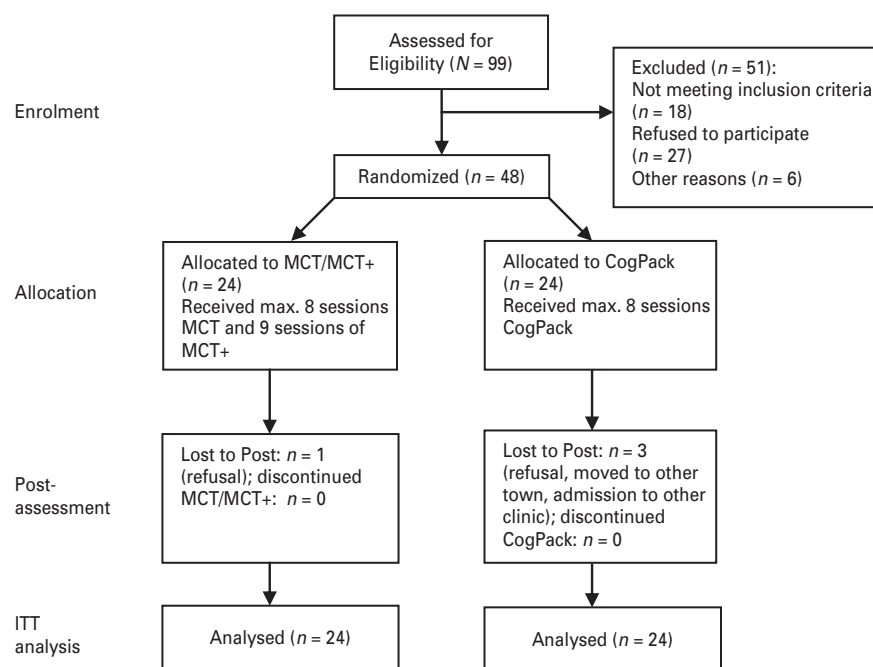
Enrolment

Assessed for Eligibility ($N = 99$)

Excluded ($n = 51$): Not meeting inclusion criteria ($n = 18$) Refused to participate ($n = 27$) Other reasons ($n = 6$)

Randomized ($n = 48$)

Allocation

Allocated to MCT/MCT+ ($n = 24$) Received max. 8 sessions MCT and 9 sessions of MCT+

Allocated to CogPack ($n = 24$) Received max. 8 sessions CogPack

Post-assessment

Lost to Post: $n = 1$ (refusal); discontinued MCT/MCT+: $n = 0$

Lost to Post: $n = 3$ (refusal, moved to other town, admission to other clinic); discontinued CogPack: $n = 0$

ITT analysis

Analysed ($n = 24$)

Analysed ($n = 24$)